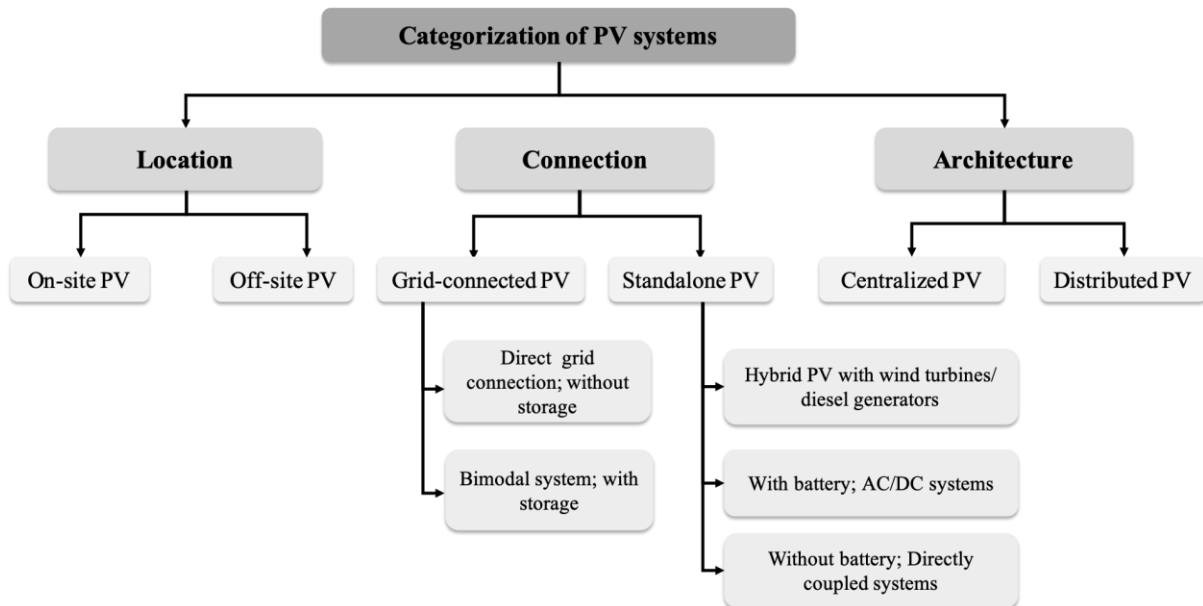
Categorization of PV systems

Location

Connection

Architecture

On-site PV

Off-site PV

Grid-connected PV

Standalone PV

Centralized PV

Distributed PV

Direct grid connection; without storage

Bimodal system; with storage

Hybrid PV with wind turbines/ diesel generators

With battery; AC/DC systems

Without battery; Directly coupled systems